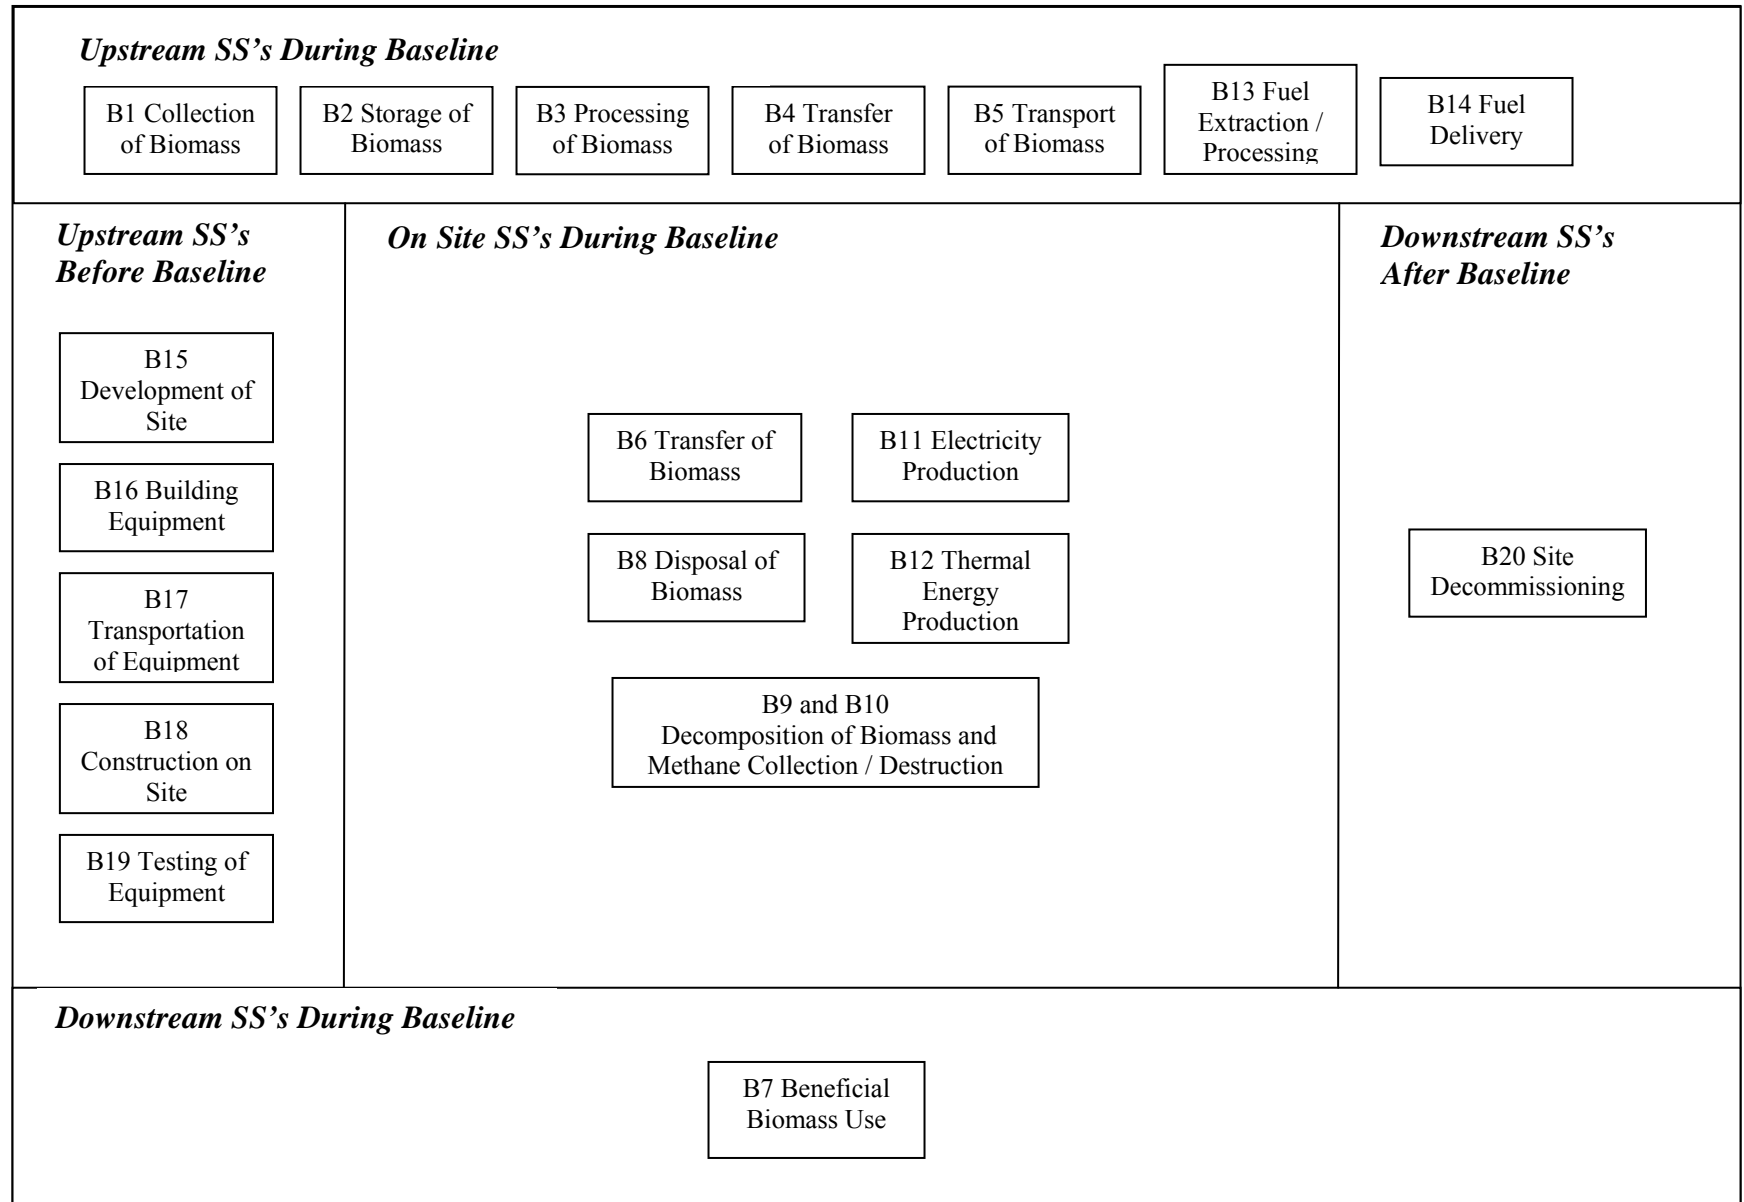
Upstream SS's During Baseline

B1 Collection of Biomass

B2 Storage of Biomass

B3 Processing of Biomass

B4 Transfer of Biomass

B5 Transport of Biomass

B13 Fuel Extraction / Processing

B14 Fuel Delivery

Upstream SS's Before Baseline

B15 Development of Site

B16 Building Equipment

B17 Transportation of Equipment

B18 Construction on Site

B19 Testing of Equipment

On Site SS's During Baseline

B6 Transfer of Biomass

B11 Electricity Production

B8 Disposal of Biomass

B12 Thermal Energy Production

B9 and B10 Decomposition of Biomass and Methane Collection / Destruction

Downstream SS's After Baseline

B20 Site Decommissioning

Downstream SS's During Baseline

B7 Beneficial Biomass Use